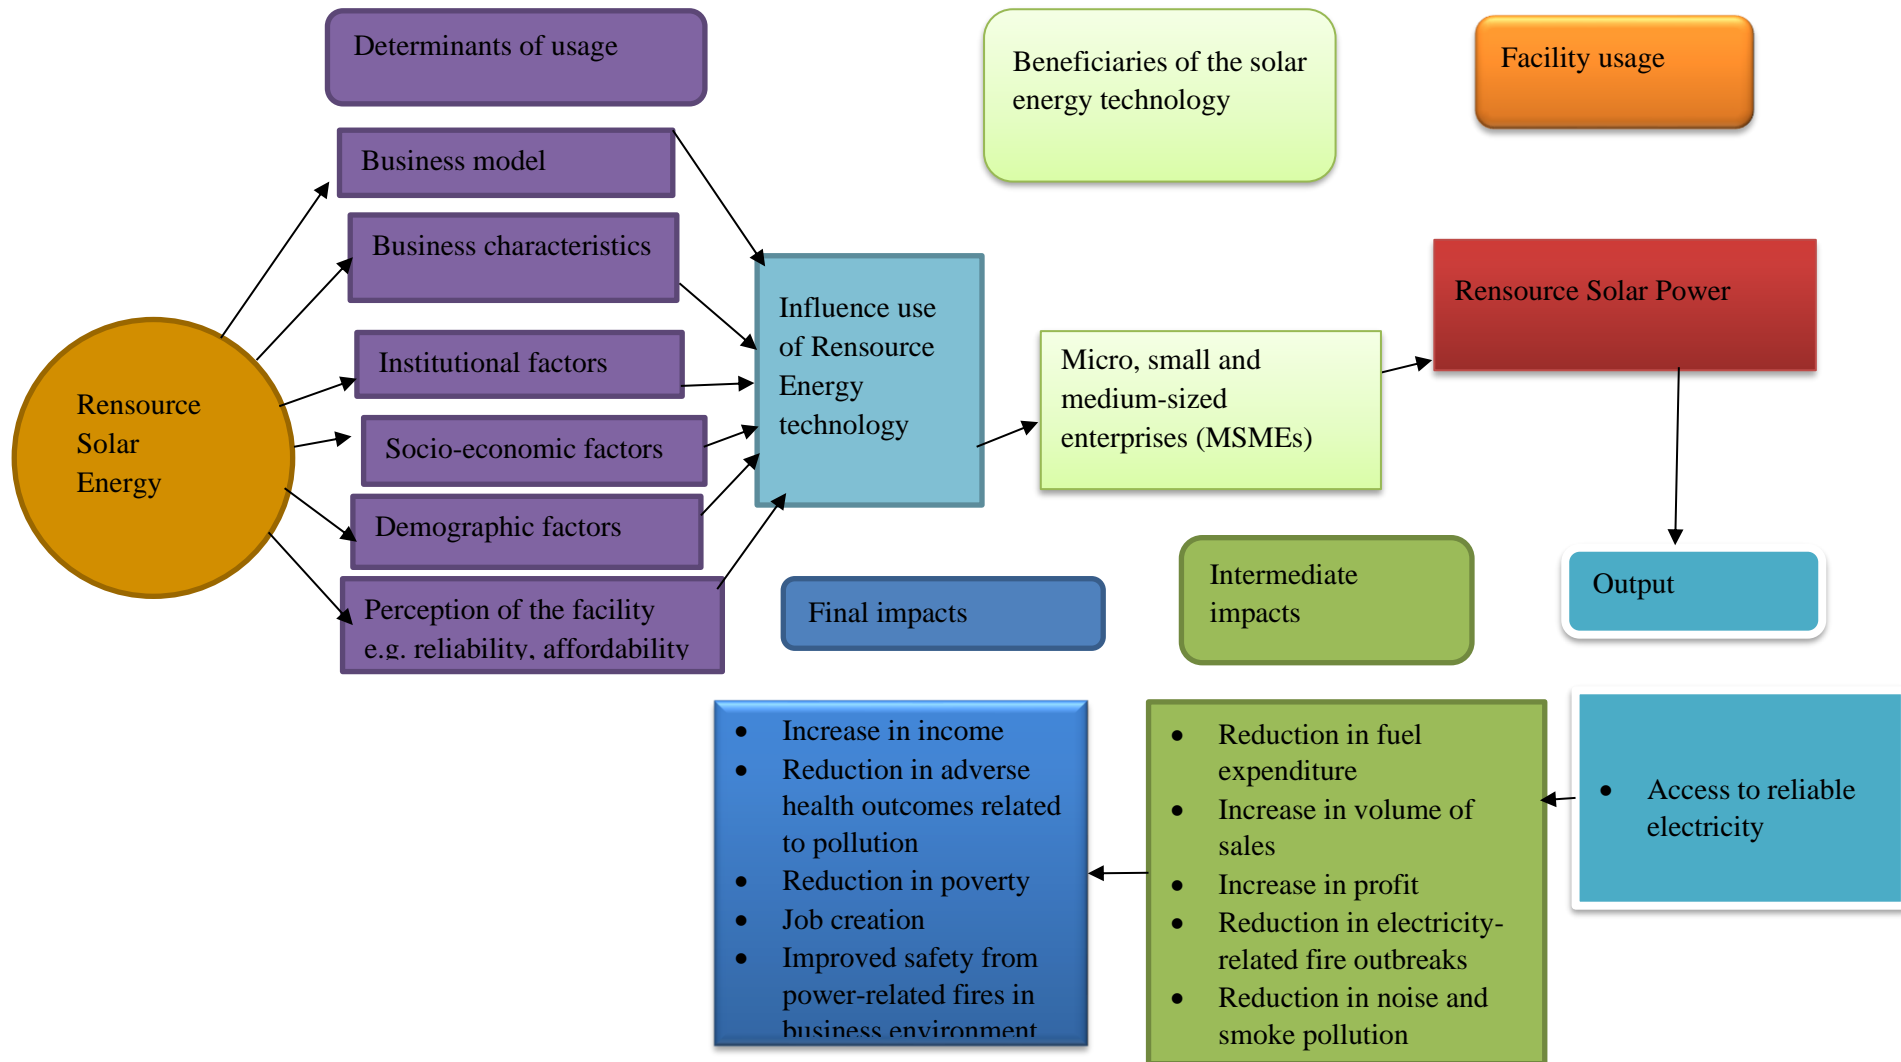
Determinants of usage

Beneficiaries of the solar energy technology

Facility usage

Business model

Business characteristics

Institutional factors

Socio-economic factors

Demographic factors

Perception of the facility e.g. reliability, affordability

Rensource Solar Energy

Influence use of Rensource Energy technology

Micro, small and medium-sized enterprises (MSMEs)

Rensource Solar Power

Output

Final impacts

Intermediate impacts

- Increase in income
- Reduction in adverse health outcomes related to pollution
- Reduction in poverty
- Job creation
- Improved safety from power-related fires in business environment

- Reduction in fuel expenditure
- Increase in volume of sales
- Increase in profit
- Reduction in electricity-related fire outbreaks
- Reduction in noise and smoke pollution

- Access to reliable electricity